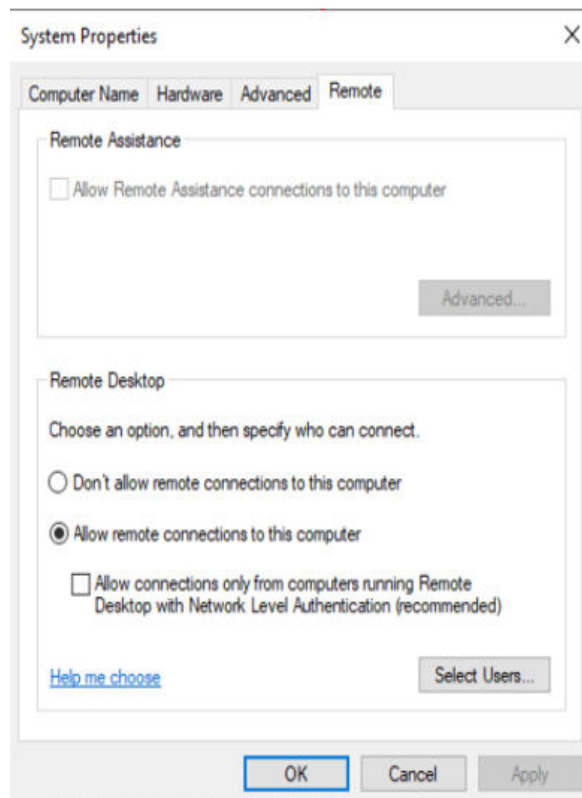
System Properties

×

Computer Name | Hardware | Advanced | Remote

Remote Assistance

Allow Remote Assistance connections to this computer

Advanced...

Remote Desktop

Choose an option, and then specify who can connect.

Don't allow remote connections to this computer

Allow remote connections to this computer

Allow connections only from computers running Remote Desktop with Network Level Authentication (recommended)

Help me choose

Select Users...

OK

Cancel

Apply